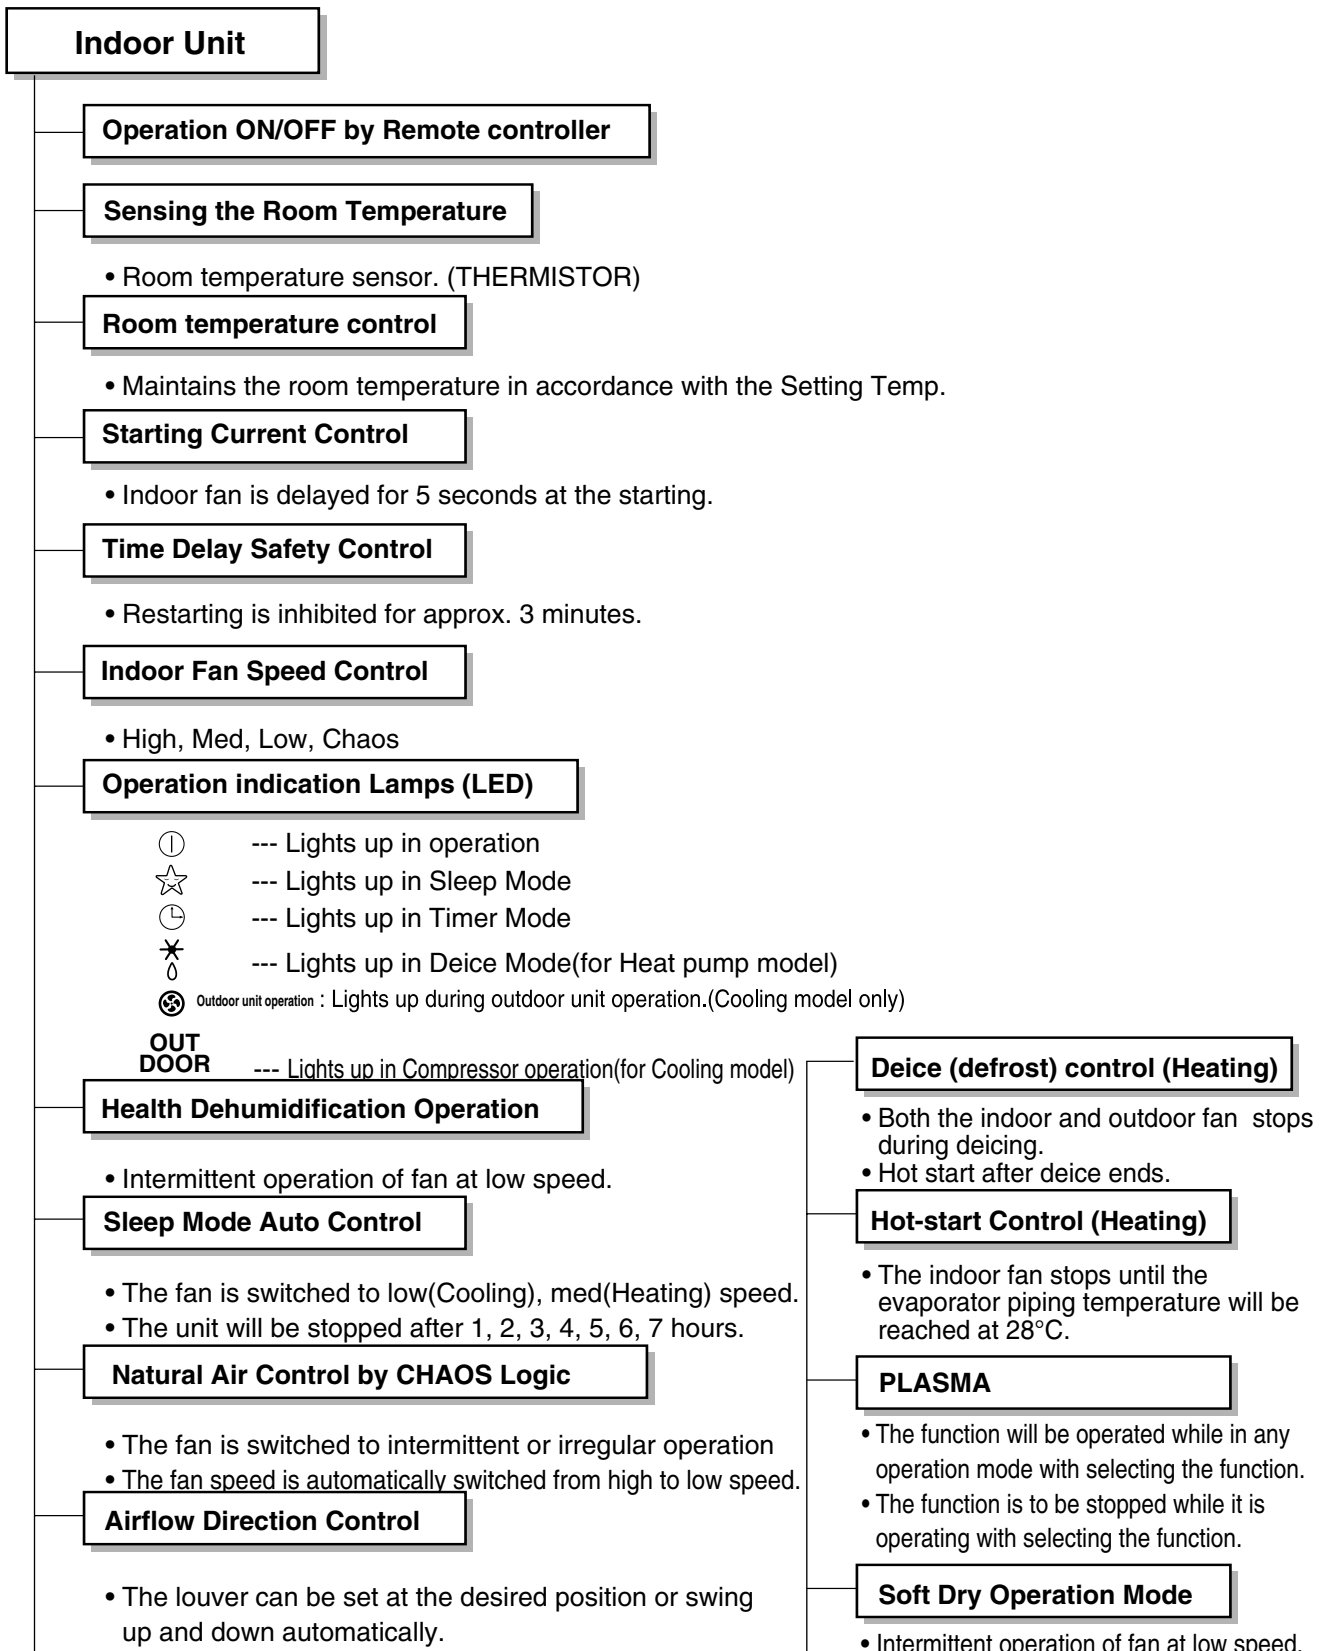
Indoor Unit

Operation ON/OFF by Remote controller

Sensing the Room Temperature

• Room temperature sensor. (THERMISTOR)

Room temperature control

• Maintains the room temperature in accordance with the Setting Temp.

Starting Current Control

• Indoor fan is delayed for 5 seconds at the starting.

Time Delay Safety Control

• Restarting is inhibited for approx. 3 minutes.

Indoor Fan Speed Control

• High, Med, Low, Chaos

Operation indication Lamps (LED)

--- Lights up in operation
--- Lights up in Sleep Mode
--- Lights up in Timer Mode
--- Lights up in Deice Mode(for Heat pump model)
Outdoor unit operation : Lights up during outdoor unit operation.(Cooling model only)

OUT DOOR --- Lights up in Compressor operation(for Cooling model)

Health Dehumidification Operation

• Intermittent operation of fan at low speed.

Sleep Mode Auto Control

• The fan is switched to low(Cooling), med(Heating) speed.
• The unit will be stopped after 1, 2, 3, 4, 5, 6, 7 hours.

Natural Air Control by CHAOS Logic

• The fan is switched to intermittent or irregular operation
• The fan speed is automatically switched from high to low speed.

Airflow Direction Control

• The louver can be set at the desired position or swing up and down automatically.

Deice (defrost) control (Heating)

• Both the indoor and outdoor fan stops during deicing.
• Hot start after deice ends.

Hot-start Control (Heating)

• The indoor fan stops until the evaporator piping temperature will be reached at 28°C.

PLASMA

• The function will be operated while in any operation mode with selecting the function.
• The function is to be stopped while it is operating with selecting the function.

Soft Dry Operation Mode

• Intermittent operation of fan at low speed.